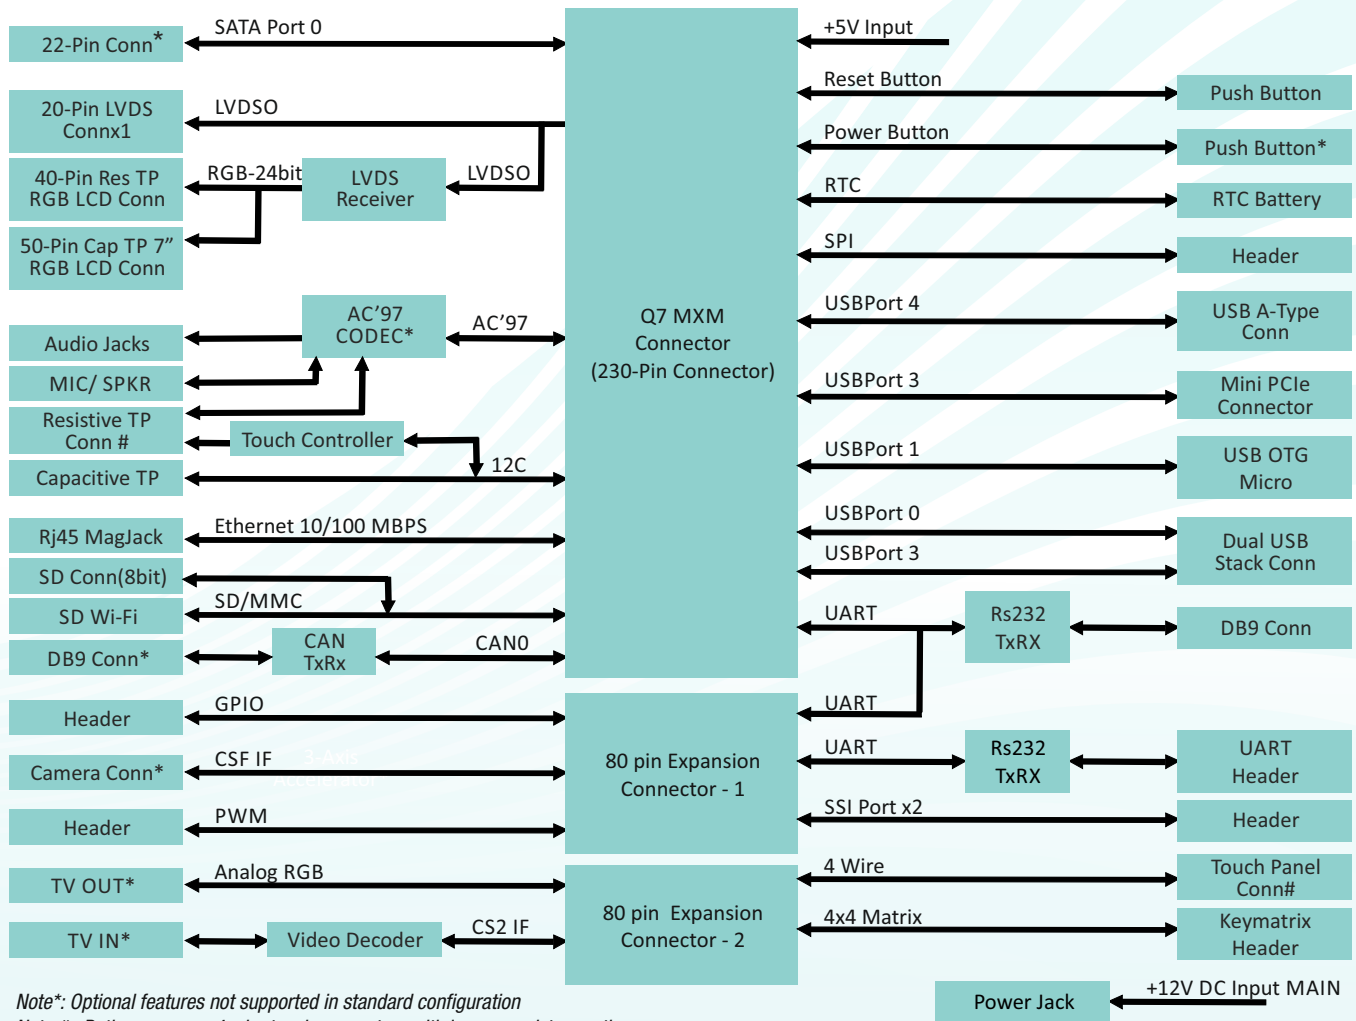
22-Pin Conn*
SATA Port 0
20-Pin LVDS Connx1
LVDSO
40-Pin Res TP RGB LCD Conn
RGB-24bit
LVDS Receiver
LVDSO
50-Pin Cap TP 7” RGB LCD Conn
Audio Jacks
AC’97 CODEC*
AC’97
MIC/ SPKR
Resistive TP Conn #
Touch Controller
Capacitive TP
12C
Rj45 MagJack
Ethernet 10/100 MBPS
SD Conn(8bit)
SD/MMC
SD Wi-Fi
DB9 Conn*
CAN TxRx
CAN0
Q7 MXM Connector (230-Pin Connector)
Header
GPIO
Camera Conn*
CSF IF
Header
PWM
TV OUT*
Analog RGB
TV IN*
Video Decoder
CS2 IF
80 pin Expansion Connector - 1
80 pin Expansion Connector - 2
+5V Input
Reset Button
Push Button
Power Button
Push Button*
RTC
RTC Battery
SPI
Header
USBPort 4
USB A-Type Conn
USBPort 3
Mini PCIe Connector
USBPort 1
USB OTG Micro
USBPort 0
USBPort 3
Dual USB Stack Conn
UART
Rs232 TxRX
DB9 Conn
UART
UART
Rs232 TxRX
UART Header
SSI Port x2
Header
4 Wire
Touch Panel Conn#
4x4 Matrix
Keymatrix Header
Power Jack
+12V DC Input MAIN
Note*: Optional features not supported in standard configuration
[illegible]